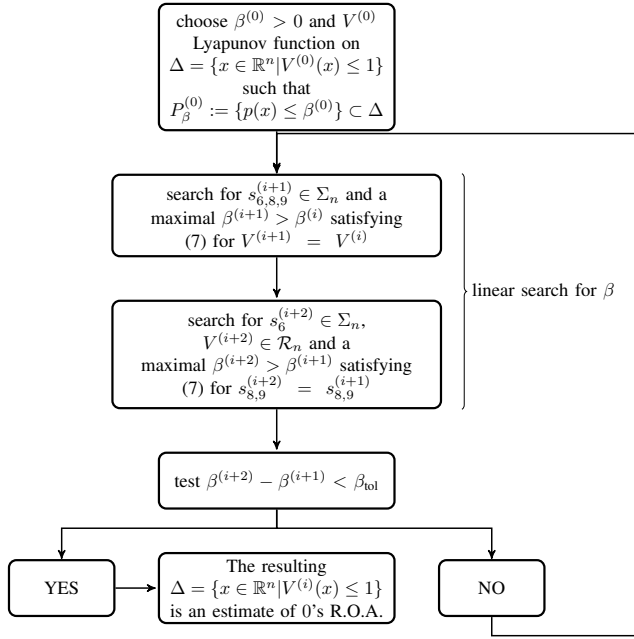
choose $\beta^{(0)} > 0$ and $V^{(0)}$ Lyapunov function on $\Delta = \{x \in \mathbb{R}^n | V^{(0)}(x) \leq 1\}$ such that $P_{\beta}^{(0)} := \{p(x) \leq \beta^{(0)}\} \subset \Delta$

search for $s_{6,8,9}^{(i+1)} \in \Sigma_n$ and a maximal $\beta^{(i+1)} > \beta^{(i)}$ satisfying (7) for $V^{(i+1)} = V^{(i)}$

search for $s_6^{(i+2)} \in \Sigma_n$, $V^{(i+2)} \in \mathcal{R}_n$ and a maximal $\beta^{(i+2)} > \beta^{(i+1)}$ satisfying (7) for $s_{8,9}^{(i+2)} = s_{8,9}^{(i+1)}$

linear search for $\beta$

test $\beta^{(i+2)} - \beta^{(i+1)} < \beta_{\text{tol}}$

YES

The resulting $\Delta = \{x \in \mathbb{R}^n | V^{(i)}(x) \leq 1\}$ is an estimate of 0's R.O.A.

NO